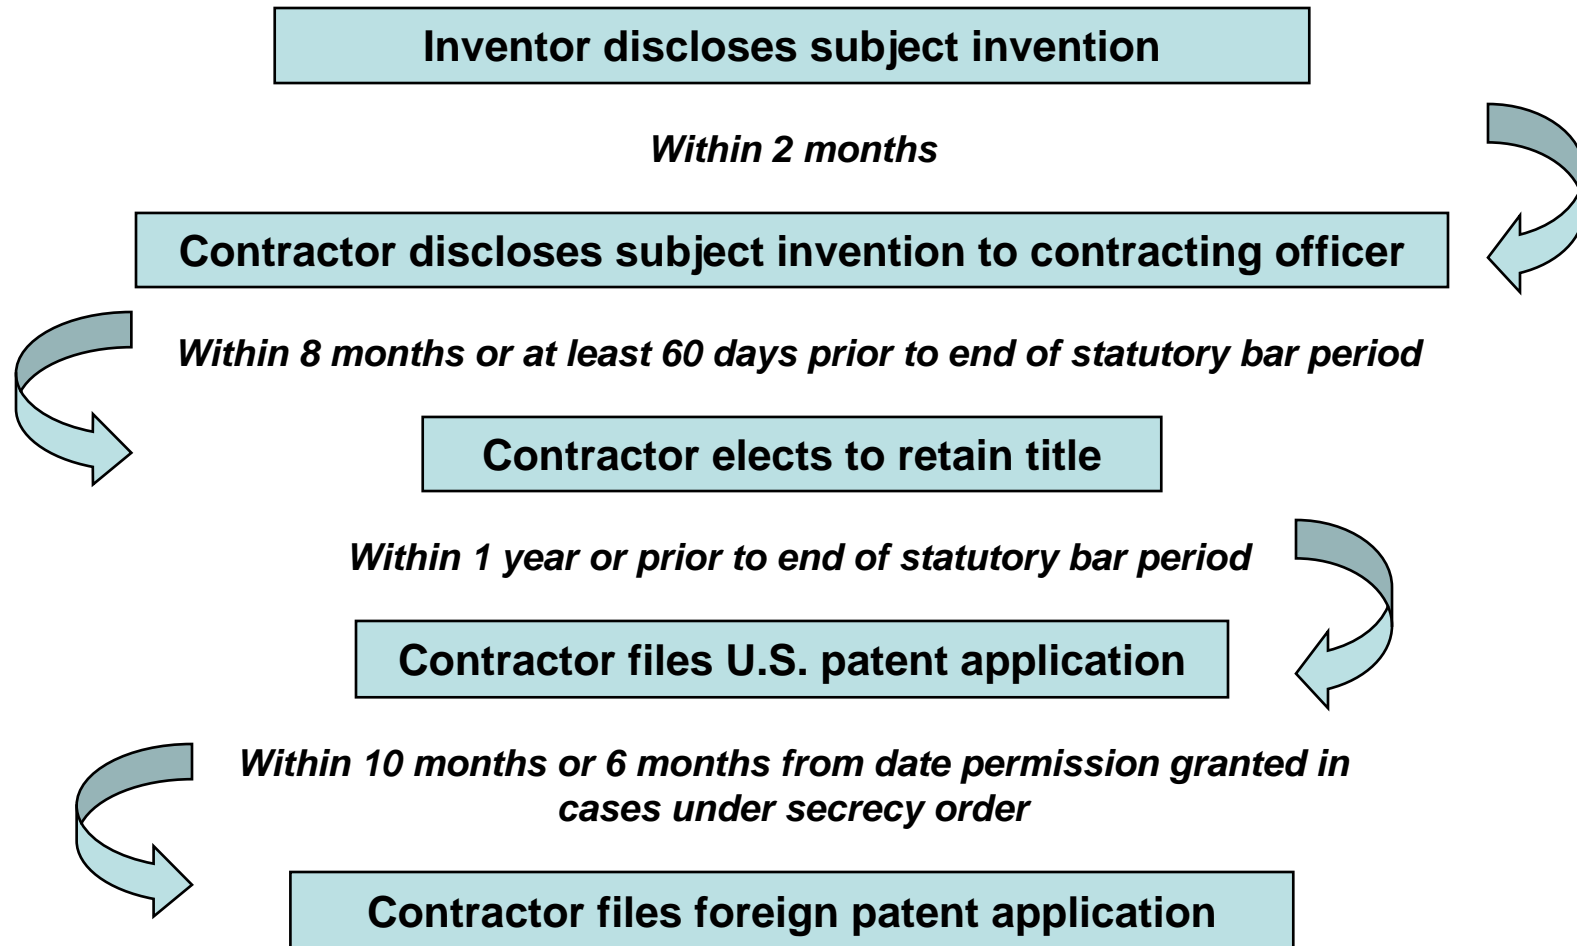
Inventor discloses subject invention

Within 2 months

Contractor discloses subject invention to contracting officer

Within 8 months or at least 60 days prior to end of statutory bar period

Contractor elects to retain title

Within 1 year or prior to end of statutory bar period

Contractor files U.S. patent application

Within 10 months or 6 months from date permission granted in cases under secrecy order

Contractor files foreign patent application